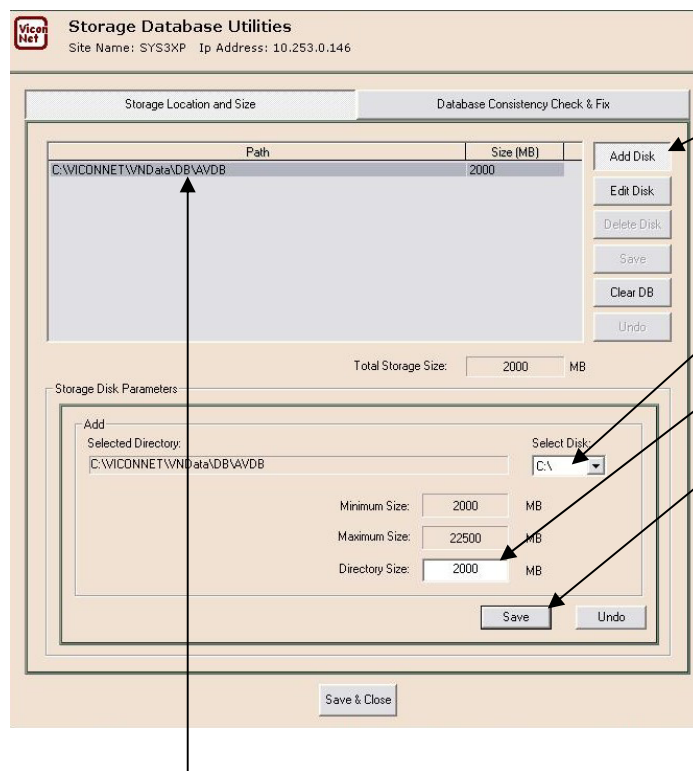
Vicon Net

Storage Database Utilities

Site Name: SYS3XP Ip Address: 10.253.0.146

Storage Location and Size

Database Consistency Check & Fix

| Path | Size (MB) |
|---|---|
| C:\VICONNET\VNData\DB\AVDB | 2000 |

Add Disk

Edit Disk

Delete Disk

Save

Clear DB

Undo

Total Storage Size: 2000 MB

Storage Disk Parameters

Add

Selected Directory:

C:\VICONNET\VNData\DB\AVDB

Select Disk:

C:\

Minimum Size: 2000 MB

Maximum Size: 22500 MB

Directory Size: 2000 MB

Save

Undo

Save & Close